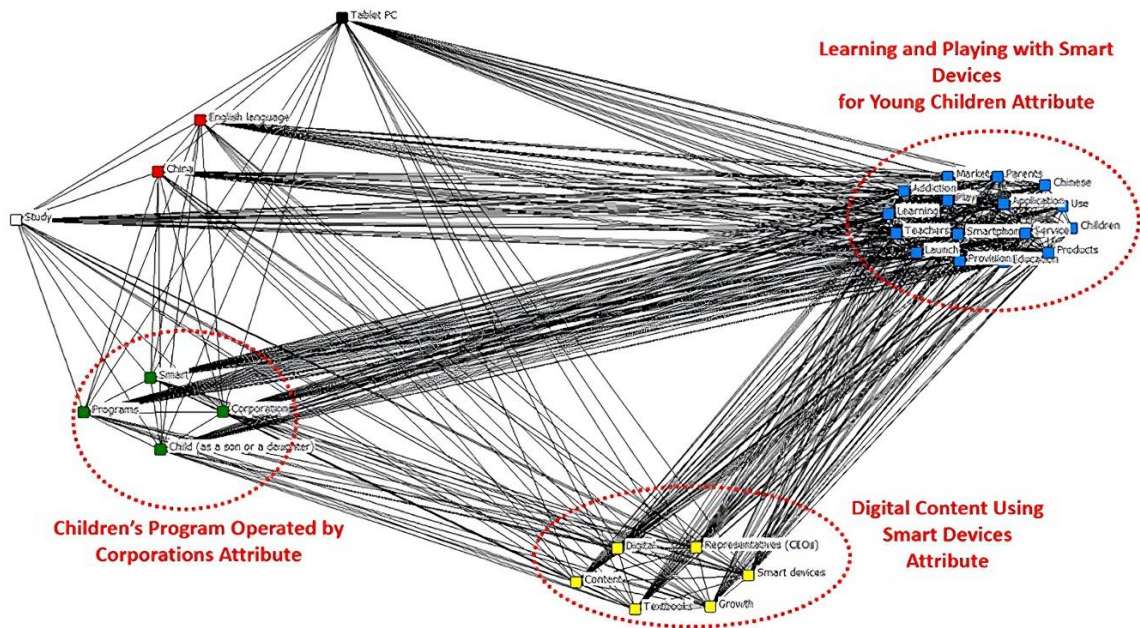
Tablet PC

Learning and Playing with Smart Devices for Young Children Attribute

English language

China

Study

Market
Parents
Chinese
Addiction
Play
Application
Use
Learning
Teachers
Smartphone
Service
Children
Launch
Products
Provision
Education

Smart
Programs
Corporation
Child (as a son or a daughter)

Children's Program Operated by Corporations Attribute

Digital Content Using Smart Devices Attribute

Digital
Representatives (CEOs)
Smart devices
Content
Textbooks
Growth